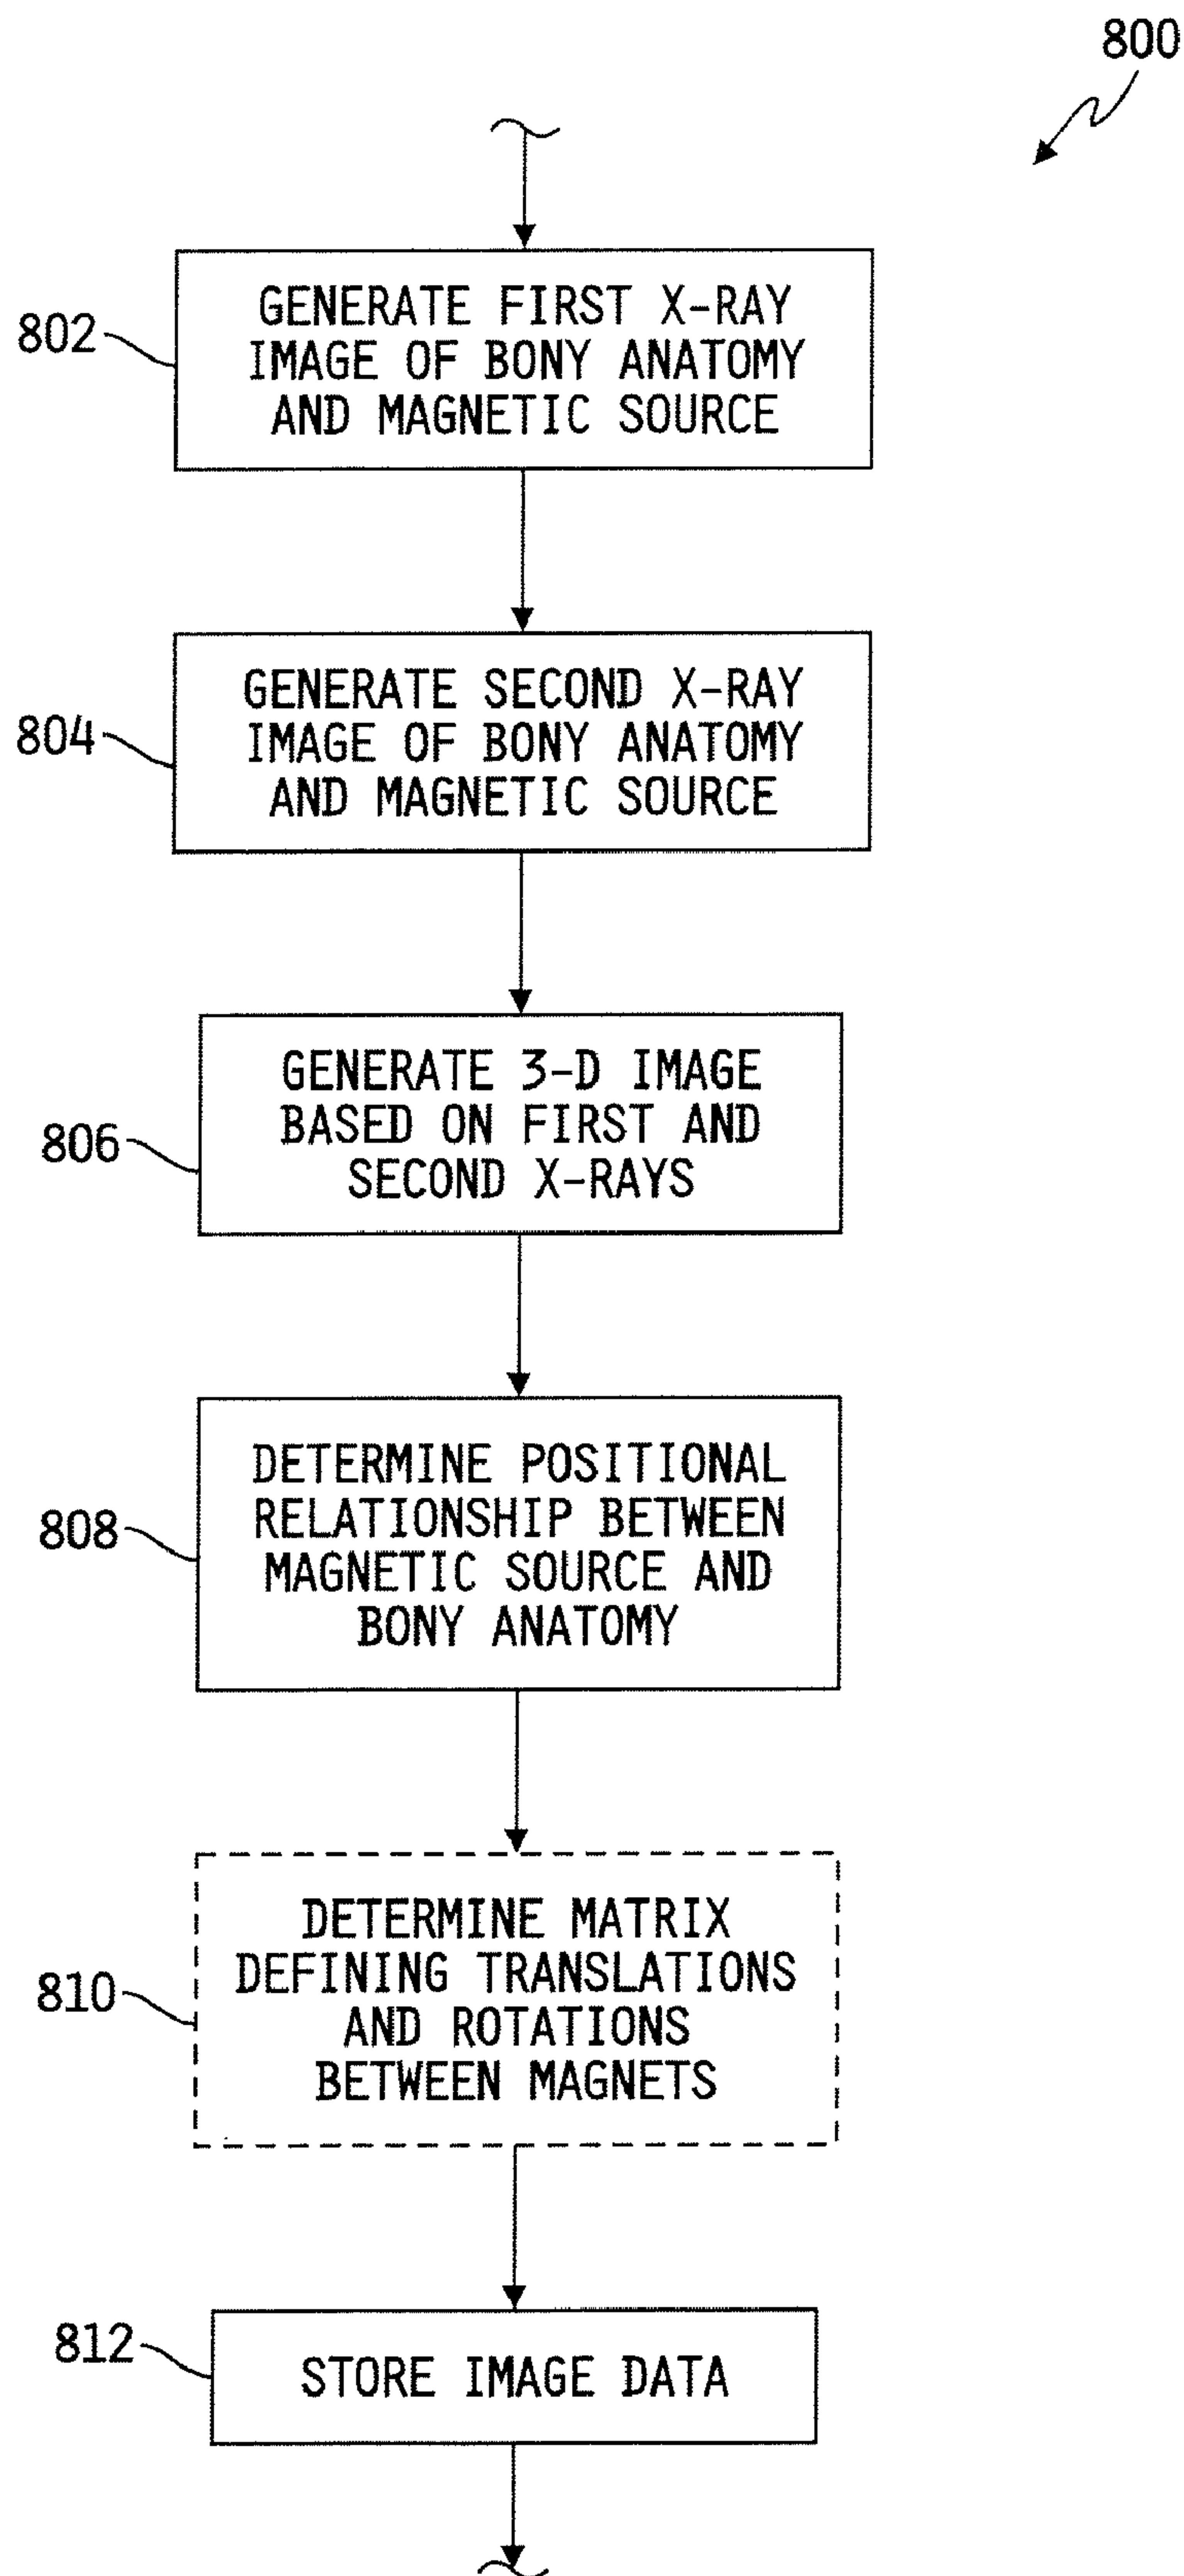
800

802 GENERATE FIRST X-RAY IMAGE OF BONY ANATOMY AND MAGNETIC SOURCE

804 GENERATE SECOND X-RAY IMAGE OF BONY ANATOMY AND MAGNETIC SOURCE

806 GENERATE 3-D IMAGE BASED ON FIRST AND SECOND X-RAYS

808 DETERMINE POSITIONAL RELATIONSHIP BETWEEN MAGNETIC SOURCE AND BONY ANATOMY

810 DETERMINE MATRIX DEFINING TRANSLATIONS AND ROTATIONS BETWEEN MAGNETS

812 STORE IMAGE DATA